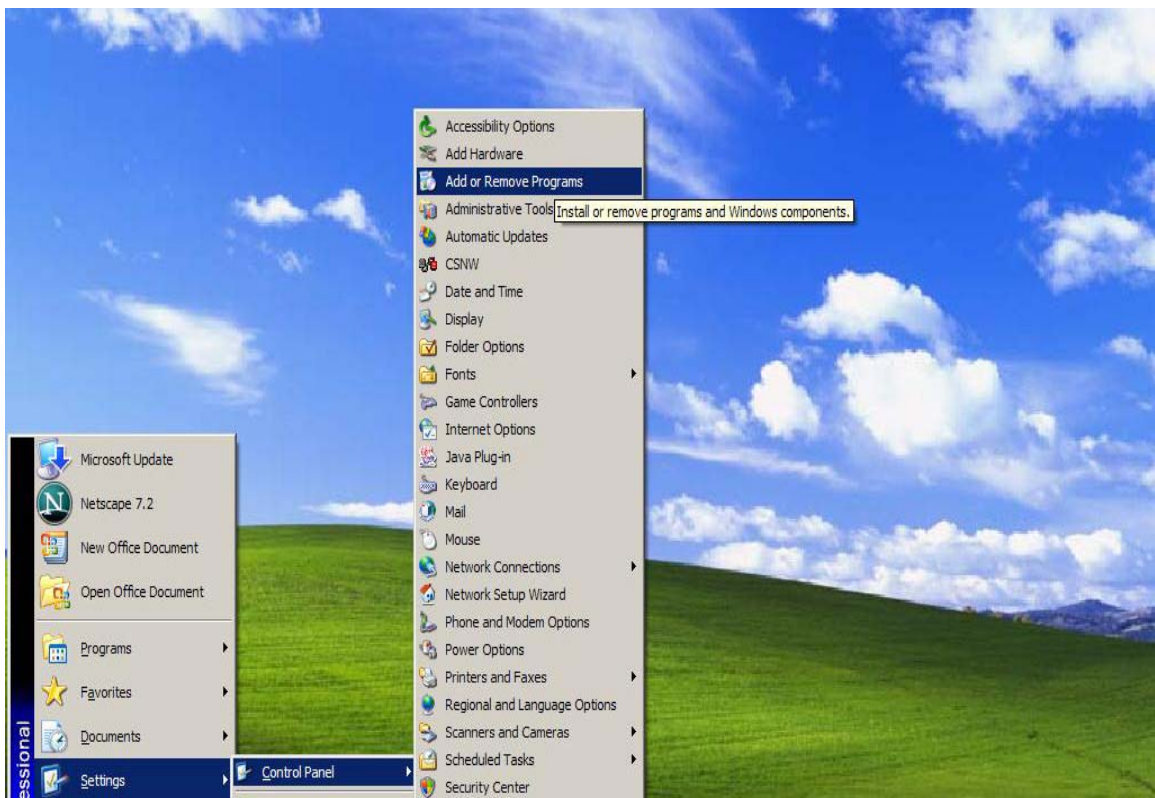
Accessibility Options
Add Hardware
Add or Remove Programs
Administrative Tools
Install or remove programs and Windows components.
Automatic Updates
CSNW
Date and Time
Display
Folder Options
Fonts
Game Controllers
Internet Options
Java Plug-in
Keyboard
Mail
Mouse
Network Connections
Network Setup Wizard
Phone and Modem Options
Power Options
Printers and Faxes
Regional and Language Options
Scanners and Cameras
Scheduled Tasks
Security Center

Microsoft Update
Netscape 7.2
New Office Document
Open Office Document
Programs
Favorites
Documents
Settings
Control Panel

essional